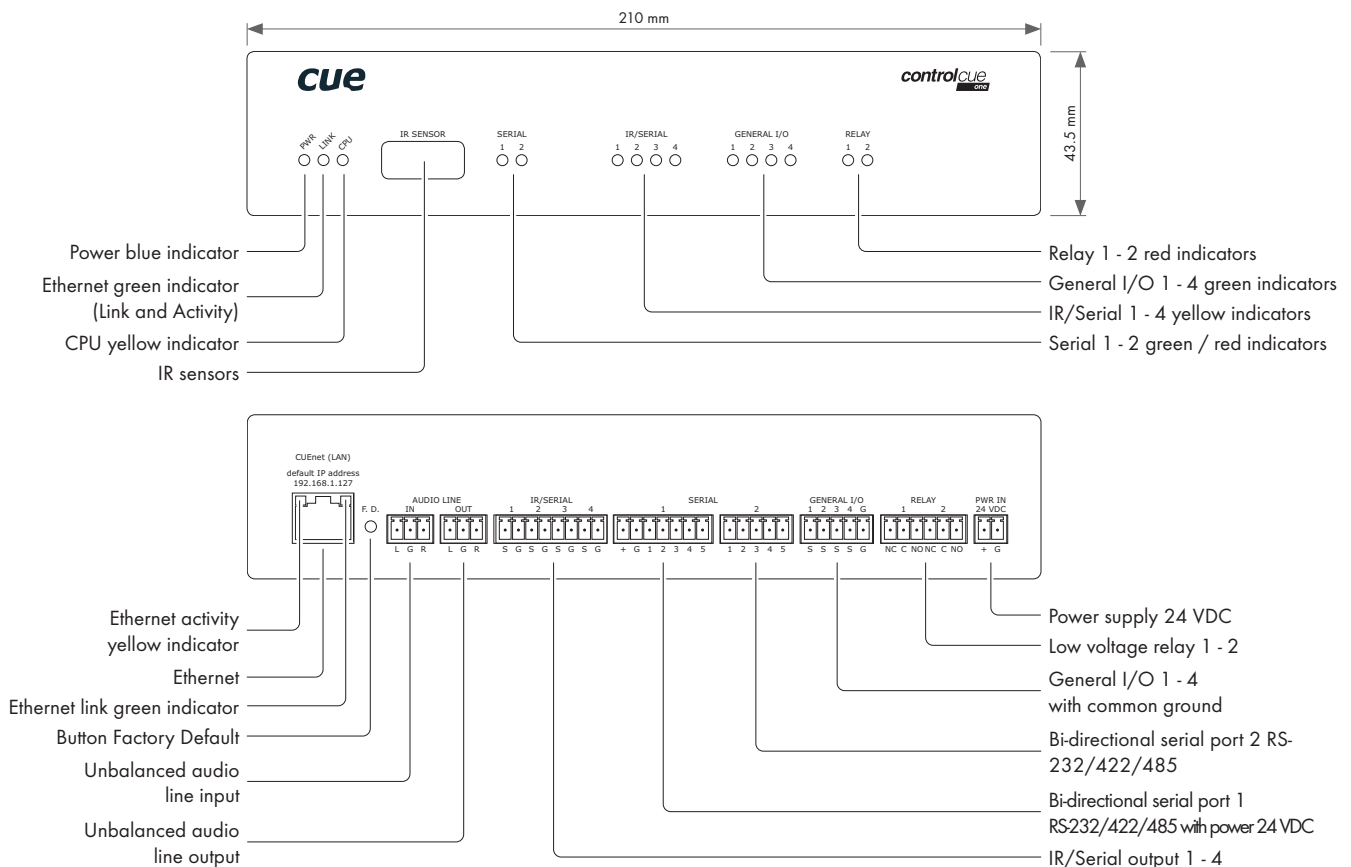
210 mm

cue

controlcue one

43.5 mm

PWR LINK CPU

IR SENSOR

SERIAL
1 2

IR/SERIAL
1 2 3 4

GENERAL I/O
1 2 3 4

RELAY
1 2

Power blue indicator

Ethernet green indicator (Link and Activity)

CPU yellow indicator

IR sensors

Relay 1 - 2 red indicators

General I/O 1 - 4 green indicators

IR/Serial 1 - 4 yellow indicators

Serial 1 - 2 green / red indicators

CUEnet (LAN)
default IP address
192.168.1.127

F. D.

AUDIO LINE
IN OUT
L G R L G R

IR/SERIAL
1 2 3 4
S G S G S G S G

SERIAL
1
+ G 1 2 3 4 5
2
1 2 3 4 5

GENERAL I/O
1 2 3 4 G
S S S S G

RELAY
1 2
NC C NO NC C NO

PWR IN
24 VDC
+ G

Ethernet activity yellow indicator

Ethernet

Ethernet link green indicator

Button Factory Default

Unbalanced audio line input

Unbalanced audio line output

Power supply 24 VDC

Low voltage relay 1 - 2

General I/O 1 - 4 with common ground

Bi-directional serial port 2 RS-232/422/485

Bi-directional serial port 1 RS232/422/485 with power 24 VDC

IR/Serial output 1 - 4